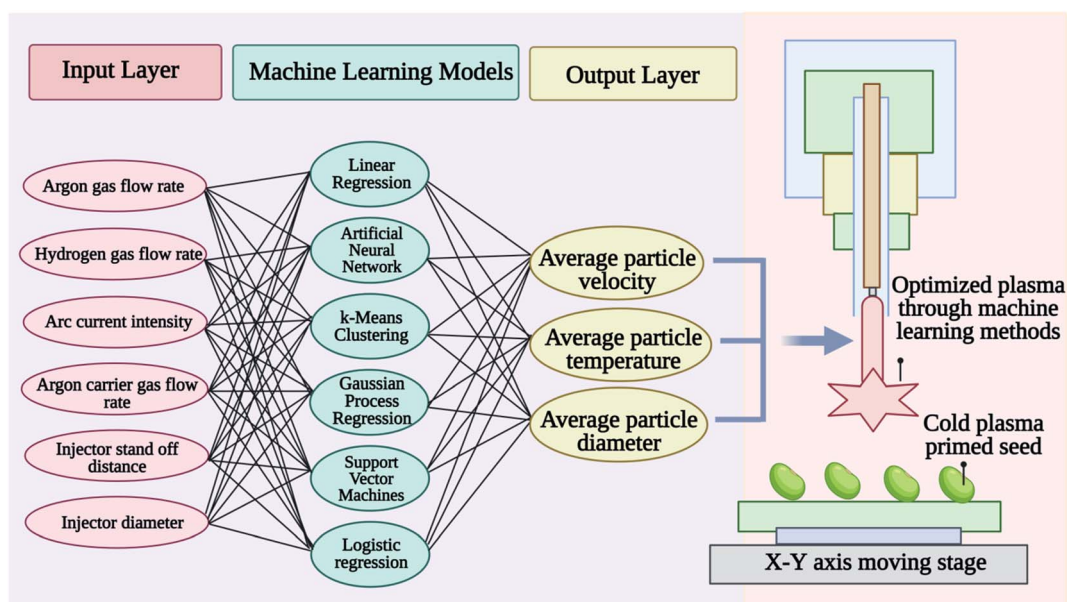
Input Layer

Machine Learning Models

Output Layer

Argon gas flow rate

Hydrogen gas flow rate

Arc current intensity

Argon carrier gas flow rate

Injector stand off distance

Injector diameter

Linear Regression

Artificial Neural Network

k-Means Clustering

Gaussian Process Regression

Support Vector Machines

Logistic regression

Average particle velocity

Average particle temperature

Average particle diameter

Optimized plasma through machine learning methods

Cold plasma primed seed

X-Y axis moving stage